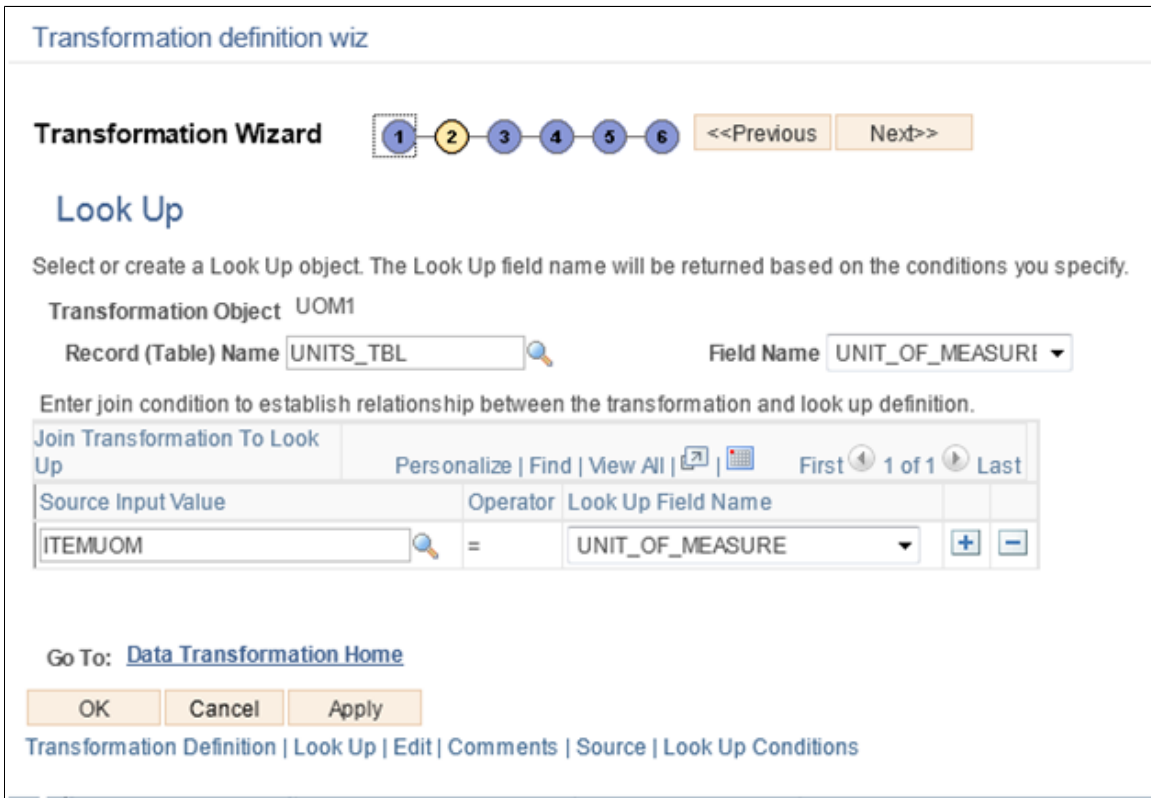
Transformation definition wiz

Transformation Wizard 1 2 3 4 5 6 <<Previous Next>>

Look Up

Select or create a Look Up object. The Look Up field name will be returned based on the conditions you specify.

Transformation Object UOM1

Record (Table) Name UNITS_TBL

Field Name UNIT_OF_MEASURI

Enter join condition to establish relationship between the transformation and look up definition.

Join Transformation To Look Up Personalize | Find | View All | | First 1 of 1 Last

| Source Input Value | Operator | Look Up Field Name |
|---|---|---|
| ITEMUOM | = | UNIT_OF_MEASURE |

Go To: Data Transformation Home

OK Cancel Apply

Transformation Definition | Look Up | Edit | Comments | Source | Look Up Conditions